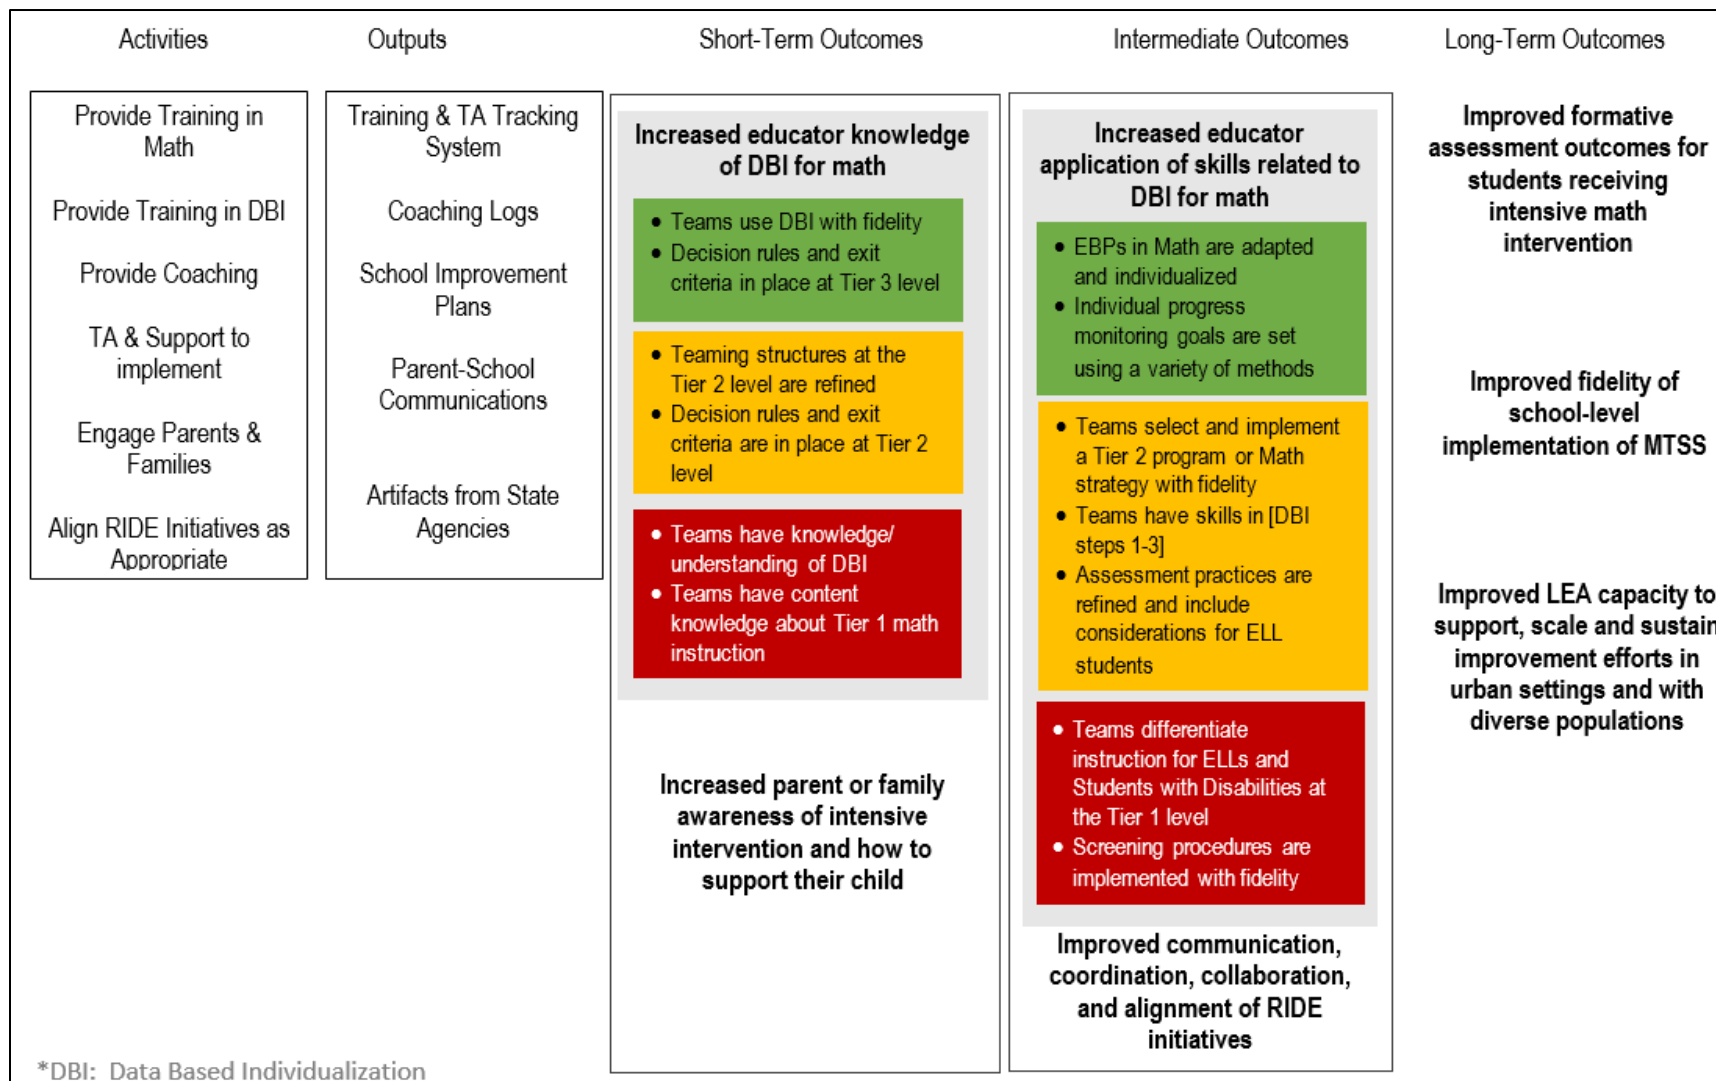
Activities

Provide Training in Math

Provide Training in DBI

Provide Coaching

TA & Support to implement

Engage Parents & Families

Align RIDE Initiatives as Appropriate

Outputs

Training & TA Tracking System

Coaching Logs

School Improvement Plans

Parent-School Communications

Artifacts from State Agencies

Short-Term Outcomes

Increased educator knowledge of DBI for math

• Teams use DBI with fidelity
• Decision rules and exit criteria in place at Tier 3 level

• Teaming structures at the Tier 2 level are refined
• Decision rules and exit criteria are in place at Tier 2 level

• Teams have knowledge/ understanding of DBI
• Teams have content knowledge about Tier 1 math instruction

Increased parent or family awareness of intensive intervention and how to support their child

Intermediate Outcomes

Increased educator application of skills related to DBI for math

• EBPs in Math are adapted and individualized
• Individual progress monitoring goals are set using a variety of methods

• Teams select and implement a Tier 2 program or Math strategy with fidelity
• Teams have skills in [DBI steps 1-3]
• Assessment practices are refined and include considerations for ELL students

• Teams differentiate instruction for ELLs and Students with Disabilities at the Tier 1 level
• Screening procedures are implemented with fidelity

Improved communication, coordination, collaboration, and alignment of RIDE initiatives

Long-Term Outcomes

Improved formative assessment outcomes for students receiving intensive math intervention

Improved fidelity of school-level implementation of MTSS

Improved LEA capacity to support, scale and sustain improvement efforts in urban settings and with diverse populations

*DBI: Data Based Individualization